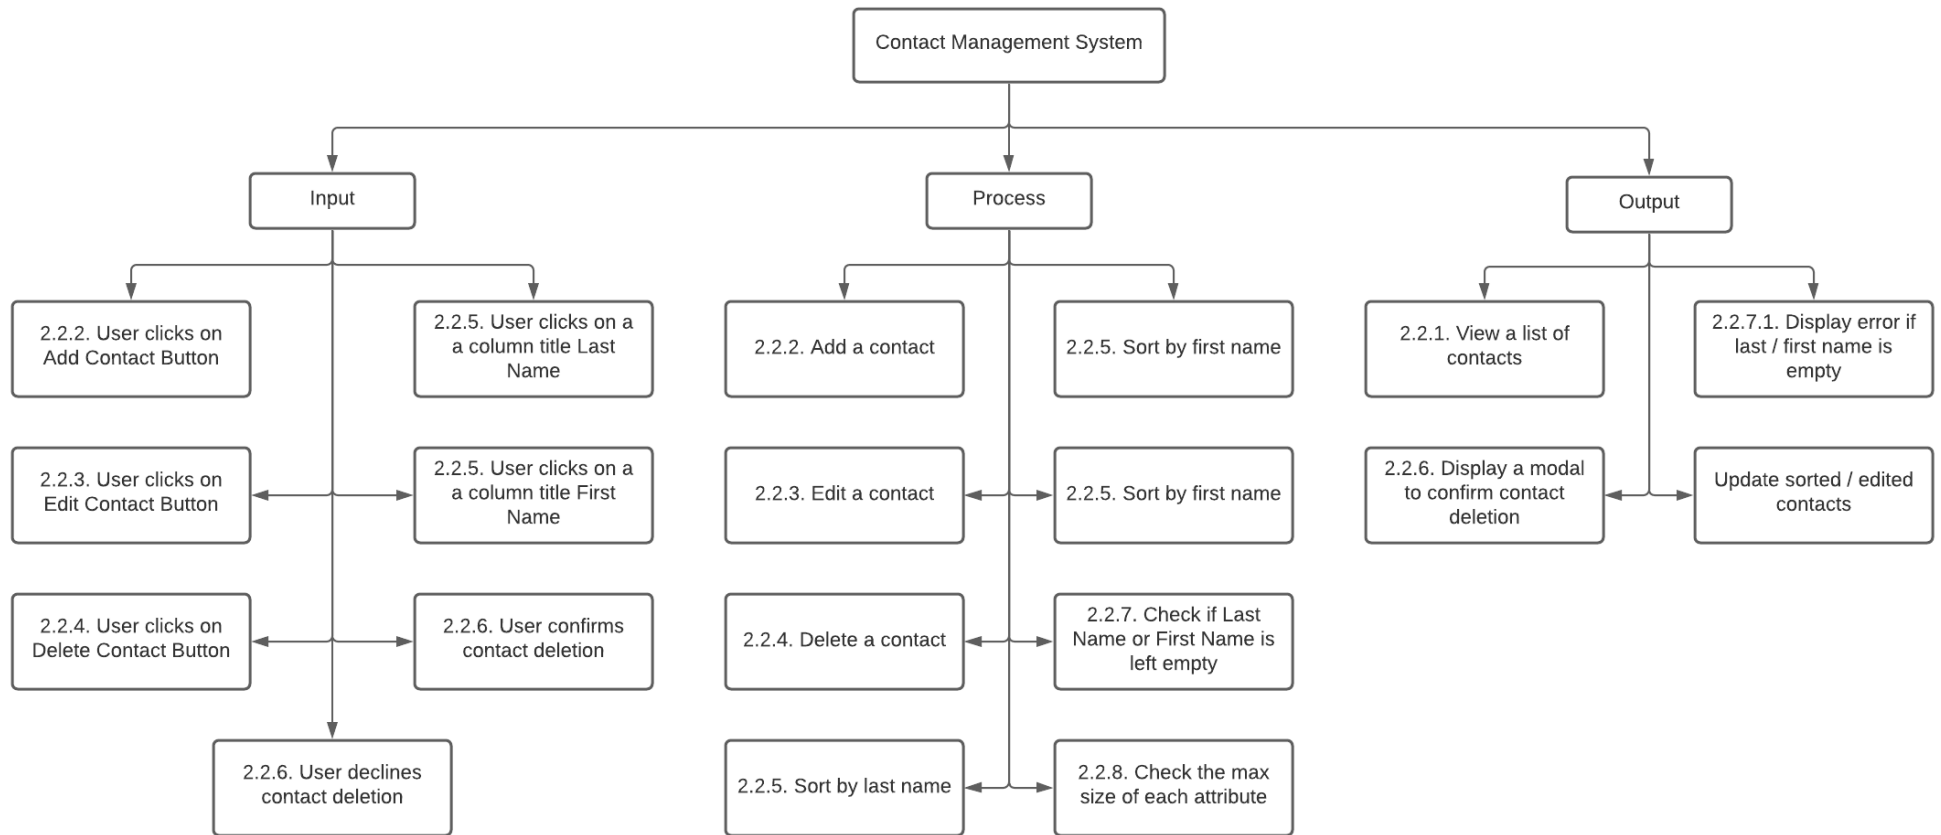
Contact Management System

Input

2.2.2. User clicks on Add Contact Button

2.2.5. User clicks on a a column title Last Name

2.2.3. User clicks on Edit Contact Button

2.2.5. User clicks on a a column title First Name

2.2.4. User clicks on Delete Contact Button

2.2.6. User confirms contact deletion

2.2.6. User declines contact deletion

Process

2.2.2. Add a contact

2.2.5. Sort by first name

2.2.3. Edit a contact

2.2.5. Sort by first name

2.2.4. Delete a contact

2.2.7. Check if Last Name or First Name is left empty

2.2.5. Sort by last name

2.2.8. Check the max size of each attribute

Output

2.2.1. View a list of contacts

2.2.7.1. Display error if last / first name is empty

2.2.6. Display a modal to confirm contact deletion

Update sorted / edited contacts